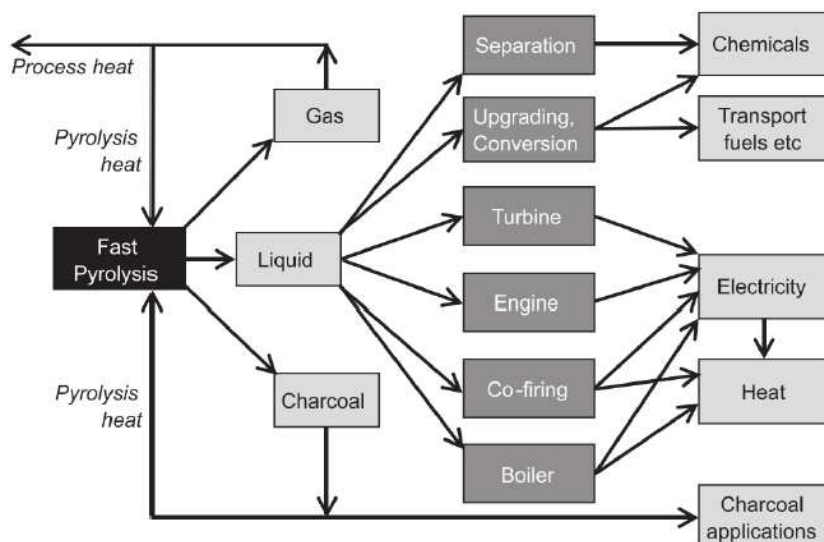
Process heat

Pyrolysis heat

Gas

Fast Pyrolysis

Liquid

Charcoal

Pyrolysis heat

Separation

Upgrading, Conversion

Turbine

Engine

Co-firing

Boiler

Chemicals

Transport fuels etc

Electricity

Heat

Charcoal applications